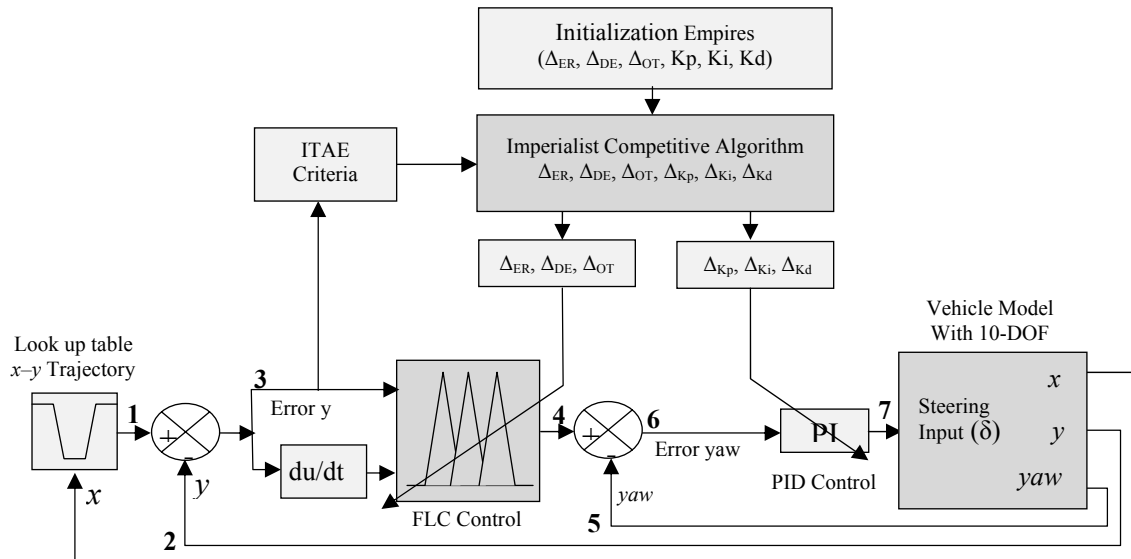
Initialization Empires
($\Delta_{ER}$, $\Delta_{DE}$, $\Delta_{OT}$, Kp, Ki, Kd)

ITAE Criteria

Imperialist Competitive Algorithm
$\Delta_{ER}$, $\Delta_{DE}$, $\Delta_{OT}$, $\Delta_{Kp}$, $\Delta_{Ki}$, $\Delta_{Kd}$

$\Delta_{ER}$, $\Delta_{DE}$, $\Delta_{OT}$

$\Delta_{Kp}$, $\Delta_{Ki}$, $\Delta_{Kd}$

Vehicle Model With 10-DOF

Look up table $x$–$y$ Trajectory

1

+

-

$y$

$x$

3

Error y

du/dt

FLC Control

4

+

-

6

Error yaw

$yaw$

PI

PID Control

7

Steering Input ($\delta$)

$x$

$y$

$yaw$

5

2